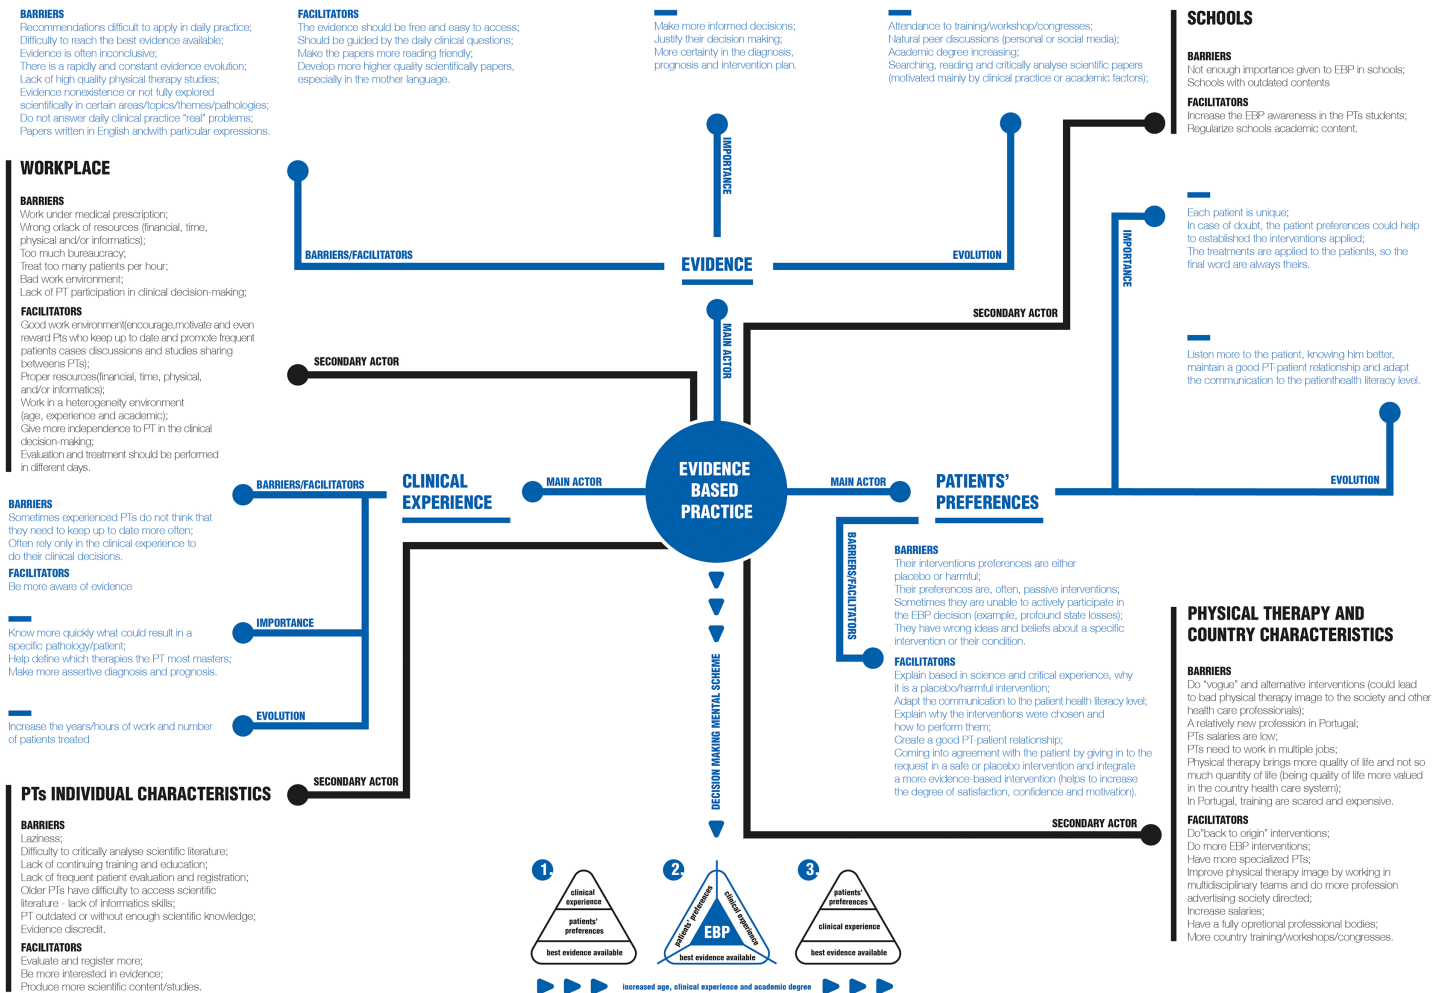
BARRIERS
Recommendations difficult to apply in daily practice;
Difficulty to reach the best evidence available;
Evidence is often inconclusive;
There is a rapidly and constant evidence evolution;
Lack of high quality physical therapy studies;
Evidence nonexistence or not fully explored scientifically in certain areas/topics/themes/pathologies;
Do not answer daily clinical practice "real" problems;
Papers written in English andwith particular expressions.

FACILITATORS
The evidence should be free and easy to access;
Should be guided by the daily clinical questions;
Make the papers more reading friendly;
Develop more higher quality scientifically papers, especially in the mother language.

Make more informed decisions;
Justify their decision making;
More certainty in the diagnosis, prognosis and intervention plan.

Attendance to training/workshop/congresses;
Natural peer discussions (personal or social media);
Academic degree increasing;
Searching, reading and critically analyse scientific papers (motivated mainly by clinical practice or academic factors);

SCHOOLS

BARRIERS
Not enough importance given to EBP in schools;
Schools with outdated contents

FACILITATORS
Increase the EBP awareness in the PTs students;
Regularize schools academic content.

WORKPLACE

BARRIERS
Work under medical prescription;
Wrong or lack of resources (financial, time, physical and/or informatics);
Too much bureaucracy;
Treat too many patients per hour;
Bad work environment;
Lack of PT participation in clinical decision-making;

FACILITATORS
Good work environment(encourage,motivate and even reward Pts who keep up to date and promote frequent patients cases discussions and studies sharing betweens PTs);
Proper resources(financial, time, physical, and/or informatics);
Work in a heterogeneity environment (age, experience and academic);
Give more independence to PT in the clinical decision-making;
Evaluation and treatment should be performed in different days.

BARRIERS/FACILITATORS
IMPORTANCE
EVIDENCE
EVOLUTION

Each patient is unique;
In case of doubt, the patient preferences could help to established the interventions applied;
The treatments are applied to the patients, so the final word are always theirs.

IMPORTANCE
SECONDARY ACTOR
MAIN ACTOR
SECONDARY ACTOR

Listen more to the patient, knowing him better, maintain a good PT-patient relationship and adapt the communication to the patienthealth literacy level.

BARRIERS/FACILITATORS
CLINICAL EXPERIENCE
MAIN ACTOR
EVIDENCE BASED PRACTICE
MAIN ACTOR
PATIENTS' PREFERENCES
EVOLUTION

BARRIERS
Sometimes experienced PTs do not think that they need to keep up to date more often;
Often rely only in the clinical experience to do their clinical decisions.
FACILITATORS
Be more aware of evidence

BARRIERS/FACILITATORS

BARRIERS
Their interventions preferences are either placebo or harmful;
Their preferences are, often, passive interventions;
Sometimes they are unable to actively participate in the EBP decision (example, profound state losses);
They have wrong ideas and beliefs about a specific intervention or their condition.

IMPORTANCE
Know more quickly what could result in a specific pathology/patient;
Help define which therapies the PT most masters;
Make more assertive diagnosis and prognosis.

FACILITATORS
Explain based in science and critical experience, why it is a placebo/harmful intervention;
Adapt the communication to the patient health literacy level;
Explain why the interventions were chosen and how to perform them;
Create a good PT-patient relationship;
Coming into agreement with the patient by giving in to the request in a safe or placebo intervention and integrate a more evidence-based intervention (helps to increase the degree of satisfaction, confidence and motivation).

PHYSICAL THERAPY AND COUNTRY CHARACTERISTICS

BARRIERS
Do "vogue" and alternative interventions (could lead to bad physical therapy image to the society and other health care professionals);
A relatively new profession in Portugal;
PTs salaries are low;
PTs need to work in multiple jobs;
Physical therapy brings more quality of life and not so much quantity of life (being quality of life more valued in the country health care system);
In Portugal, training are scared and expensive.

EVOLUTION
Increase the years/hours of work and number of patients treated

DECISION MAKING MENTAL SCHEME

PTs INDIVIDUAL CHARACTERISTICS
SECONDARY ACTOR
SECONDARY ACTOR

BARRIERS
Laziness;
Difficulty to critically analyse scientific literature;
Lack of continuing training and education;
Lack of frequent patient evaluation and registration;
Older PTs have difficulty to access scientific literature - lack of informatics skills;
PT outdated or without enough scientific knowledge;
Evidence discredit.

FACILITATORS
Evaluate and register more;
Be more interested in evidence;
Produce more scientific content/studies.

1. clinical experience
patients' preferences
best evidence available

2. patients' preferences
clinical experience
EBP
best evidence available

3. patients' preferences
clinical experience
best evidence available

increased age, clinical experience and academic degree

FACILITATORS
Do"back to origin" interventions;
Do more EBP interventions;
Have more specialized PTs;
Improve physical therapy image by working in multidisciplinary teams and do more profession advertising society directed;
Increase salaries;
Have a fully opretional professional bodies;
More country training/workshops/congresses.